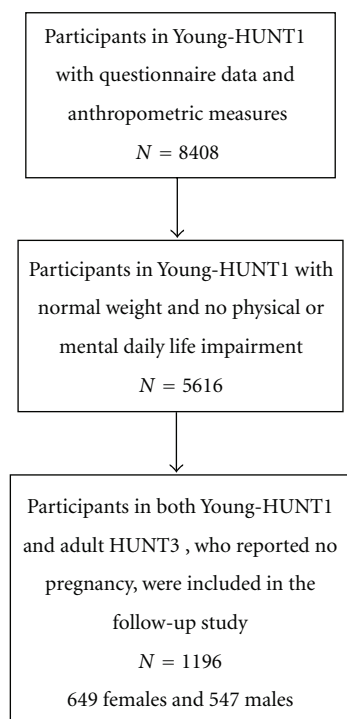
Participants in Young-HUNT1 with questionnaire data and anthropometric measures
$N = 8408$

Participants in Young-HUNT1 with normal weight and no physical or mental daily life impairment
$N = 5616$

Participants in both Young-HUNT1 and adult HUNT3 , who reported no pregnancy, were included in the follow-up study
$N = 1196$
649 females and 547 males